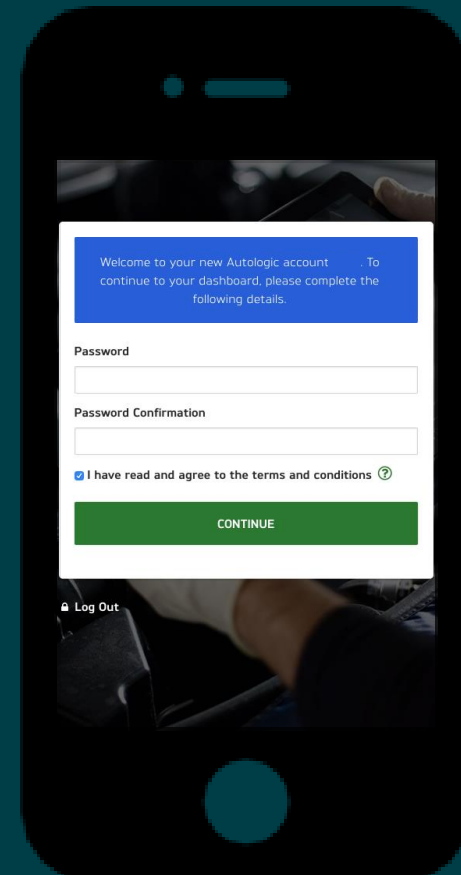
Welcome to your new Autologic account . To continue to your dashboard, please complete the following details.

Password

Password Confirmation

I have read and agree to the terms and conditions ?

CONTINUE

Log Out